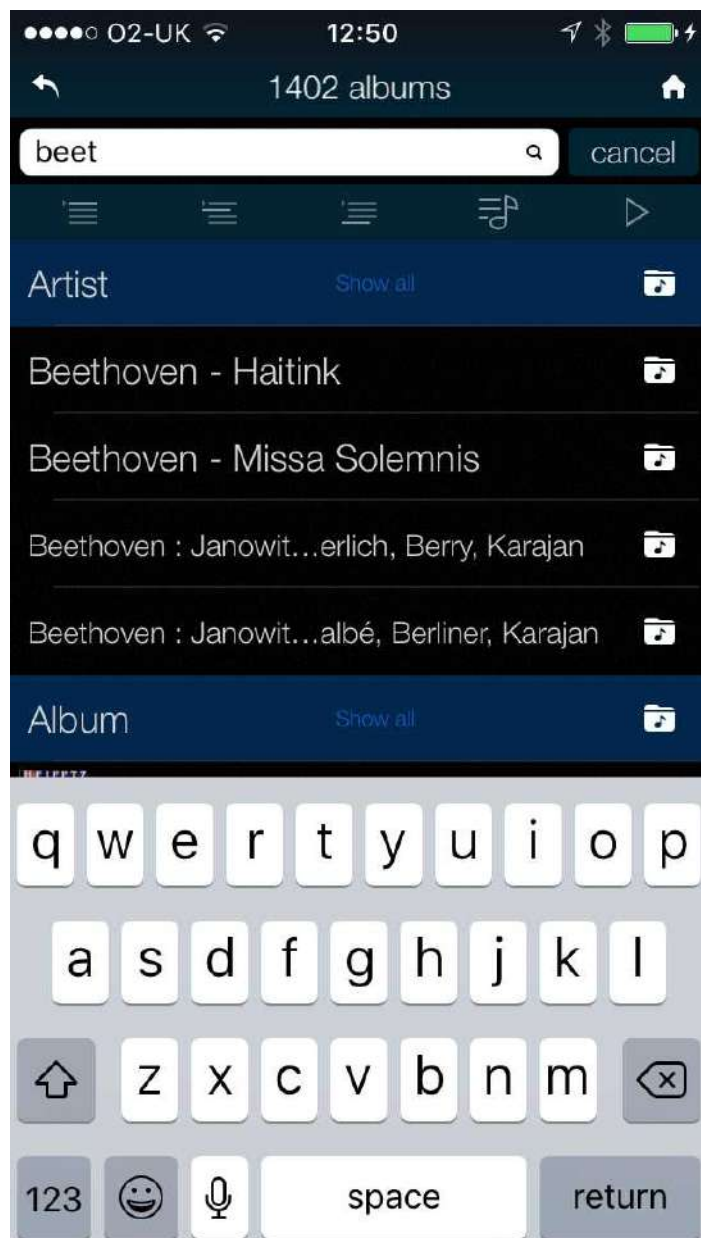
●●●●○ O2-UK 12:50

1402 albums

beet

cancel

Artist Show all

Beethoven - Haitink

Beethoven - Missa Solemnis

Beethoven : Janowit…erlich, Berry, Karajan

Beethoven : Janowit…albé, Berliner, Karajan

Album Show all

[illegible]

q w e r t y u i o p

a s d f g h j k l

z x c v b n m

123 space return